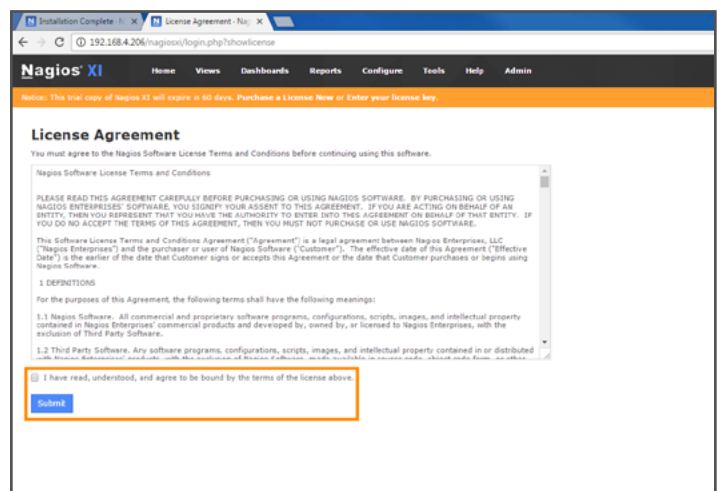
Installation Complete · N ×

License Agreement - Nag ×

192.168.4.206/nagiosxi/login.php?showlicense

Nagios XI

Home Views Dashboards Reports Configure Tools Help Admin

Notice: This trial copy of Nagios XI will expire in 60 days. Purchase a License Now or Enter your license key.

License Agreement

You must agree to the Nagios Software License Terms and Conditions before continuing using this software.

Nagios Software License Terms and Conditions

PLEASE READ THIS AGREEMENT CAREFULLY BEFORE PURCHASING OR USING NAGIOS SOFTWARE. BY PURCHASING OR USING NAGIOS ENTERPRISES' SOFTWARE, YOU SIGNIFY YOUR ASSENT TO THIS AGREEMENT. IF YOU ARE ACTING ON BEHALF OF AN ENTITY, THEN YOU REPRESENT THAT YOU HAVE THE AUTHORITY TO ENTER INTO THIS AGREEMENT ON BEHALF OF THAT ENTITY. IF YOU DO NOT ACCEPT THE TERMS OF THIS AGREEMENT, THEN YOU MUST NOT PURCHASE OR USE NAGIOS SOFTWARE.

This Software License Terms and Conditions Agreement ("Agreement") is a legal agreement between Nagios Enterprises, LLC ("Nagios Enterprises") and the purchaser or user of Nagios Software ("Customer"). The effective date of this Agreement ("Effective Date") is the earlier of the date that Customer signs or accepts this Agreement or the date that Customer purchases or begins using Nagios Software.

1 DEFINITIONS

For the purposes of this Agreement, the following terms shall have the following meanings:

1.1 Nagios Software. All commercial and proprietary software programs, configurations, scripts, images, and intellectual property contained in Nagios Enterprises' commercial products and developed by, owned by, or licensed to Nagios Enterprises, with the exclusion of Third Party Software.

1.2 Third Party Software. Any software programs, configurations, scripts, images, and intellectual property contained in or distributed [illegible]

I have read, understood, and agree to be bound by the terms of the license above.

Submit